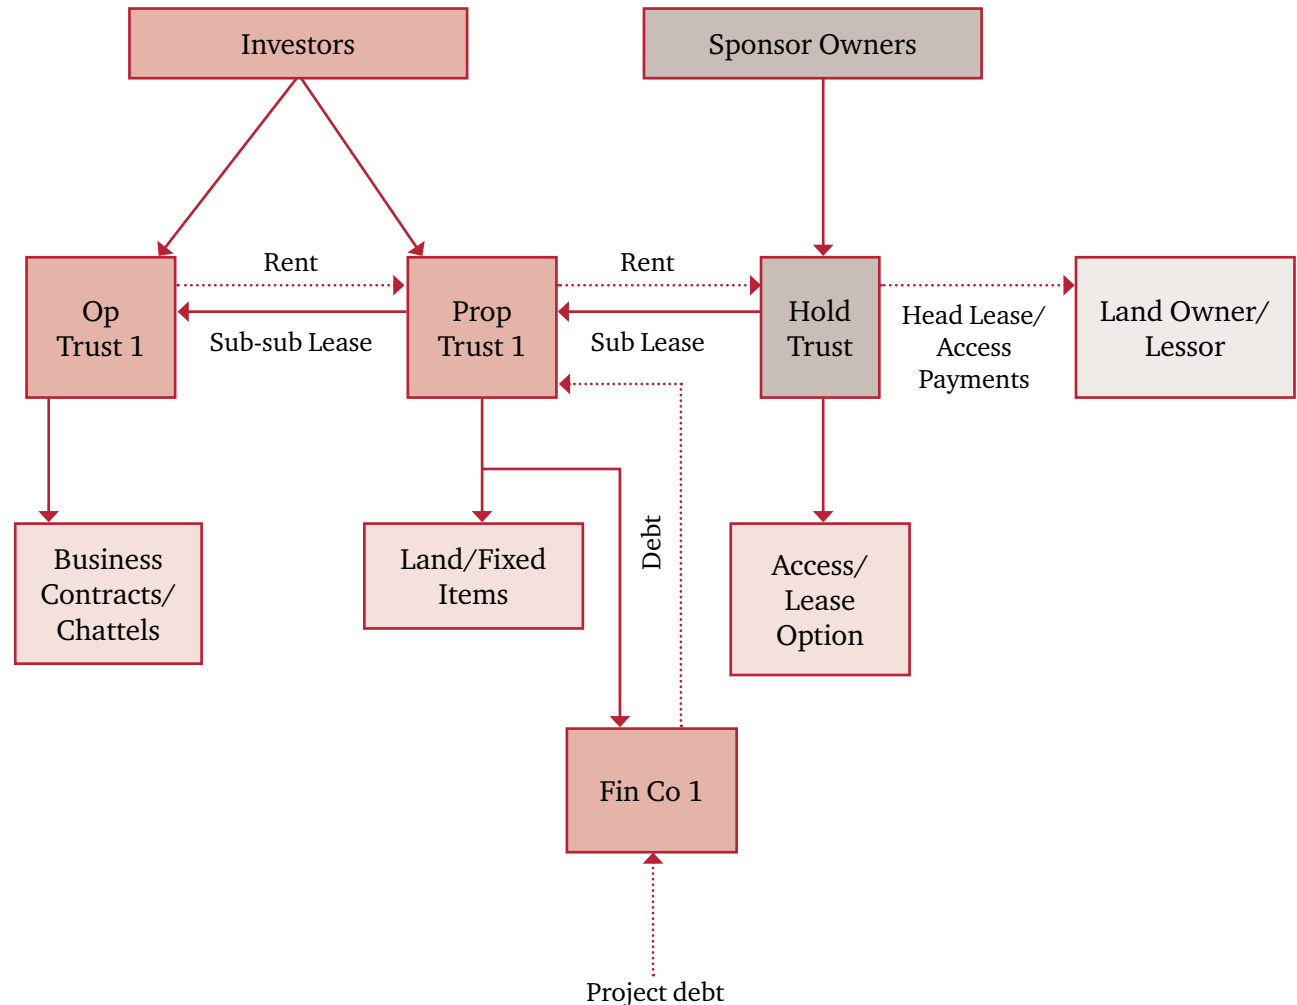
Investors

Sponsor Owners

Op Trust 1

Rent

Sub-sub Lease

Prop Trust 1

Rent

Sub Lease

Hold Trust

Head Lease/ Access Payments

Land Owner/ Lessor

Business Contracts/ Chattels

Land/Fixed Items

Debt

Access/ Lease Option

Fin Co 1

Project debt